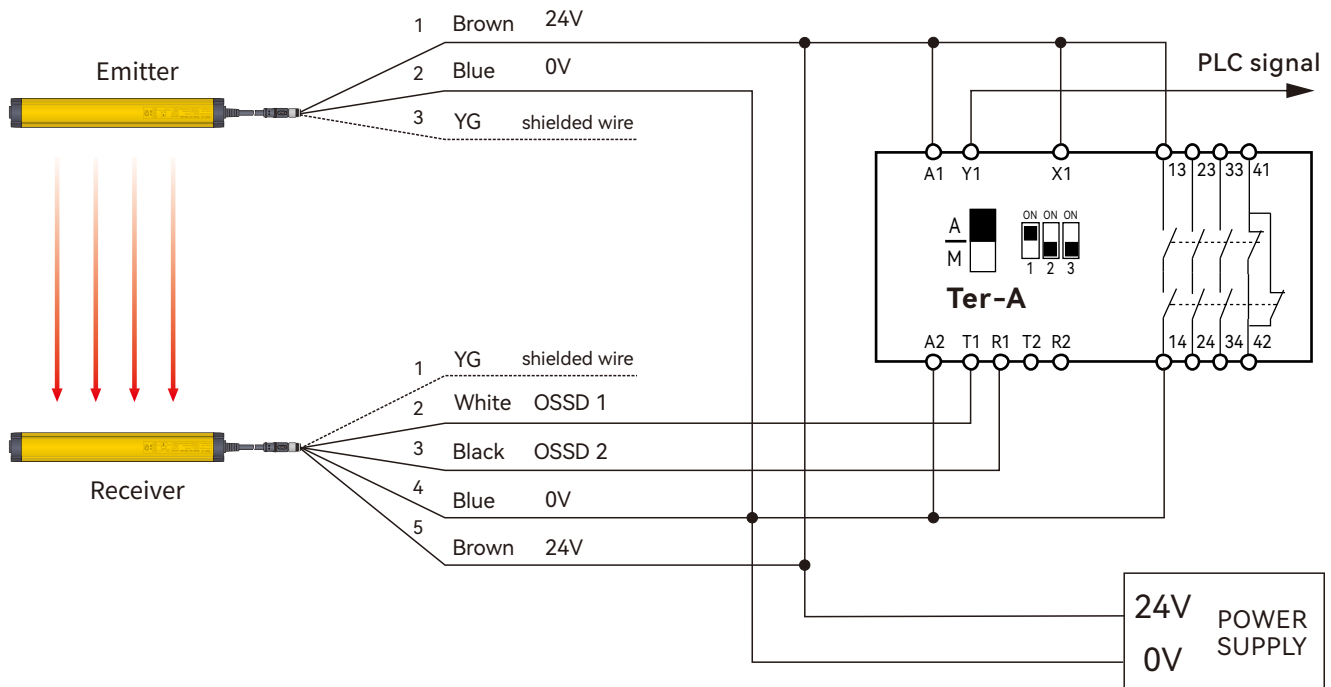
Emitter

1 Brown 24V
2 Blue 0V
3 YG shielded wire

PLC signal

A1 Y1 X1 13 23 33 41

A
M

ON ON ON
1 2 3

Ter-A

A2 T1 R1 T2 R2 14 24 34 42

1 YG shielded wire
2 White OSSD 1
3 Black OSSD 2
4 Blue 0V
5 Brown 24V

Receiver

24V
0V
POWER SUPPLY